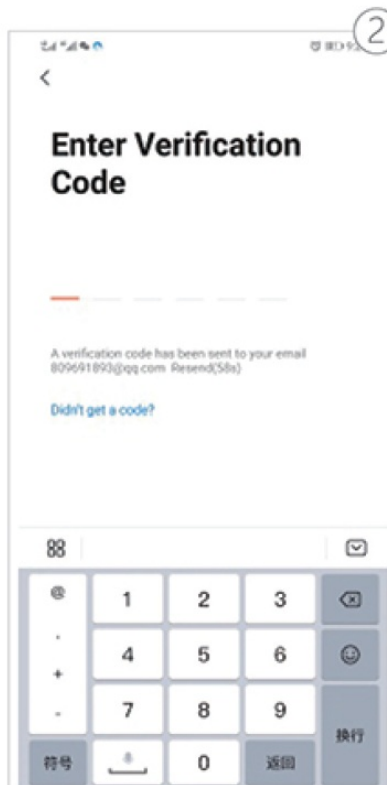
②

<

Enter Verification Code

A verification code has been sent to your email 809691893@qq.com Resend(58s)

Didn't get a code?

| @ | 1 | 2 | 3 | ⌫ |
|---|---|---|---|---|
| . + | 4 | 5 | 6 | ☺ |
| - | 7 | 8 | 9 | 换行 |
| 符号 | | 0 | 返回 | |